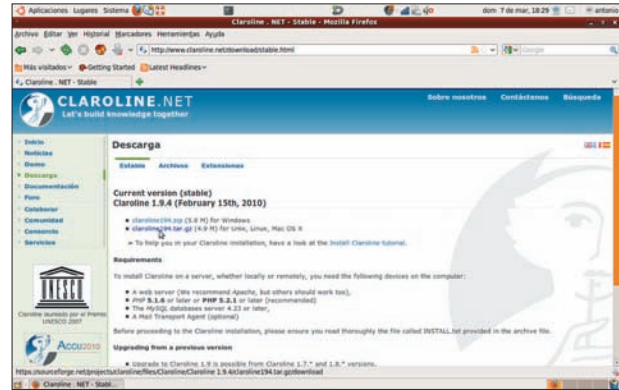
Aplicaciones Lugares Sistema

Claroline . NET - Stable - Mozilla Firefox

dom 7 de mar, 18:29

antonio

Archivo Editar Ver Historial Marcadores Herramientas Ayuda

http://www.claroline.net/download/stable.html

Google

Más visitados Getting Started Latest Headlines

Claroline . NET - Stable

CLAROLINE.NET

Let's build knowledge together

Sobre nosotros Contáctenos Búsqueda

Inicio
Noticias
Demo
Descarga
Documentación
Foro
Colaborar
Comunidad
Consorcio
Servicios

Claroline laureado por el Premio UNESCO 2007

Accu2010

Descarga

Estable Archivo Extensiones

Current version (stable)
Claroline 1.9.4 (February 15th, 2010)

claroline194.zip (5.8 M) for Windows
claroline194.tar.gz (4.9 M) for Unix, Linux, Mac OS X

To help you in your Claroline installation, have a look at the Install Claroline tutorial.

Requirements

To install Claroline on a server, whether locally or remotely, you need the following devices on the computer:

A web server (We recommend Apache, but others should work too),
PHP 5.1.6 or later or PHP 5.2.1 or later (recommended)
The MySQL databases server 4.23 or later,
A Mail Transport Agent (optional)

Before proceeding to the Claroline installation, please ensure you read thoroughly the file called INSTALL.txt provided in the archive file.

Upgrading from a previous version

Upgrade to Claroline 1.9 is possible from Claroline 1.7.* and 1.8.* versions.

https://sourceforge.net/projects/claroline/files/Claroline/Claroline 1.9.4/claroline194.tar.gz/download

Claroline . NET - Stabl...